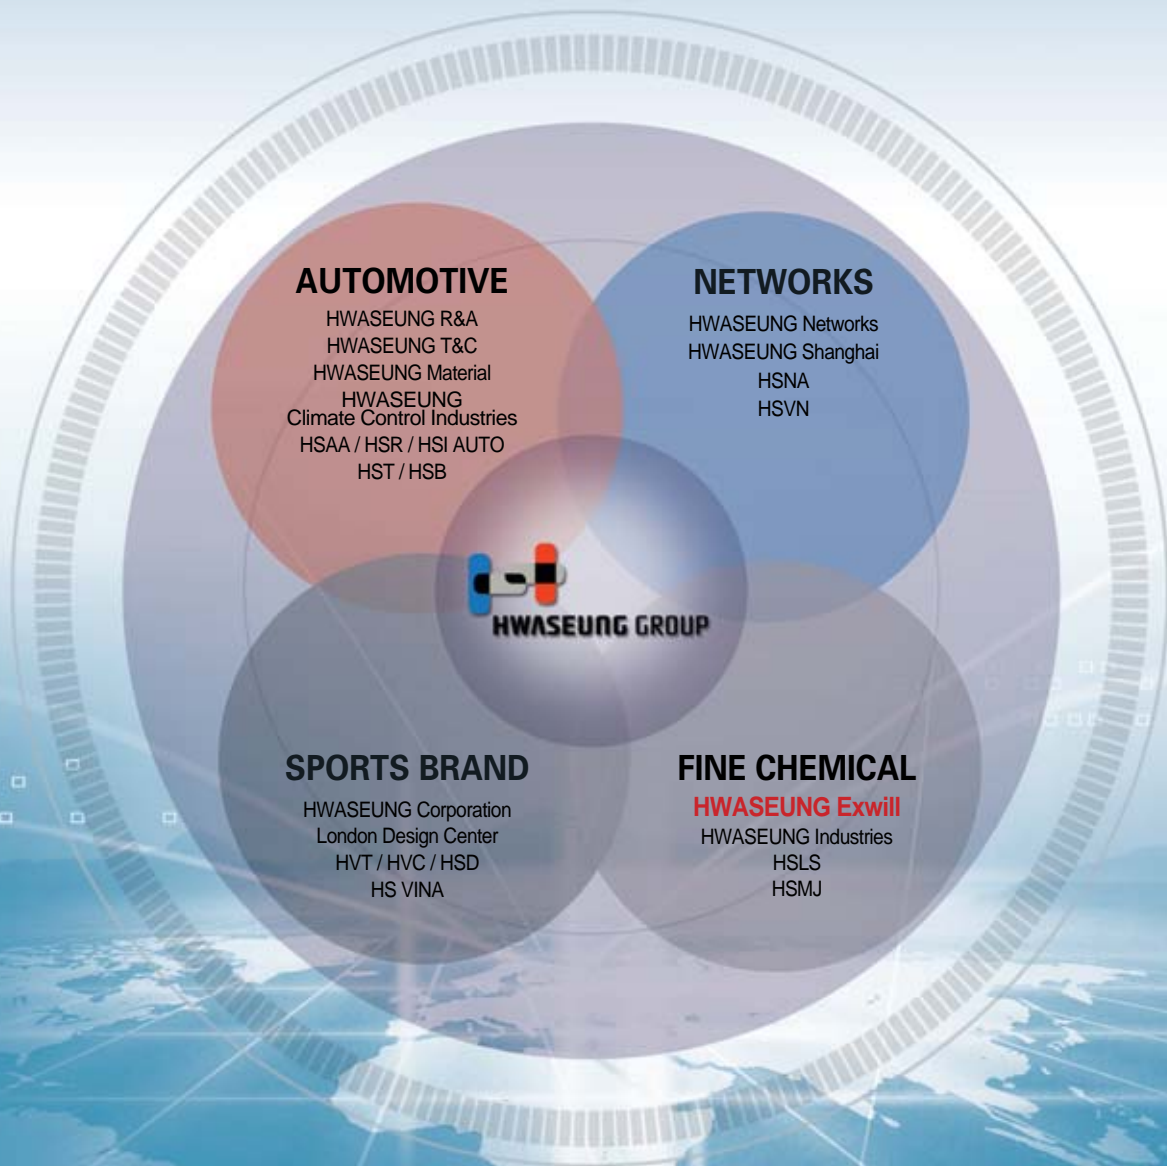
AUTOMOTIVE
HWASEUNG R&A
HWASEUNG T&C
HWASEUNG Material
HWASEUNG Climate Control Industries
HSAA / HSR / HSI AUTO
HST / HSB

NETWORKS
HWASEUNG Networks
HWASEUNG Shanghai
HSNA
HSVN

HWASEUNG GROUP

SPORTS BRAND
HWASEUNG Corporation
London Design Center
HVT / HVC / HSD
HS VINA

FINE CHEMICAL
HWASEUNG Exwill
HWASEUNG Industries
HSLS
HSMJ